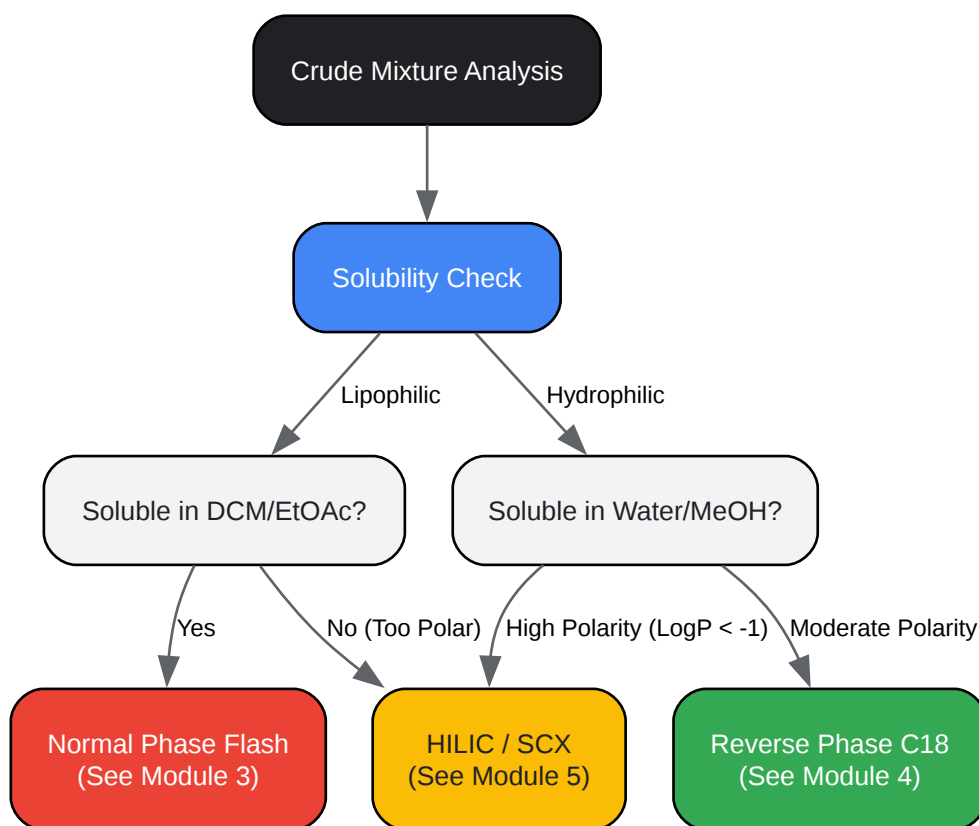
Crude Mixture Analysis

Solubility Check

Lipophilic

Hydrophilic

Soluble in DCM/EtOAc?

Soluble in Water/MeOH?

Yes

No (Too Polar)

High Polarity (LogP < -1)

Moderate Polarity

Normal Phase Flash (See Module 3)

HILIC / SCX (See Module 5)

Reverse Phase C18 (See Module 4)